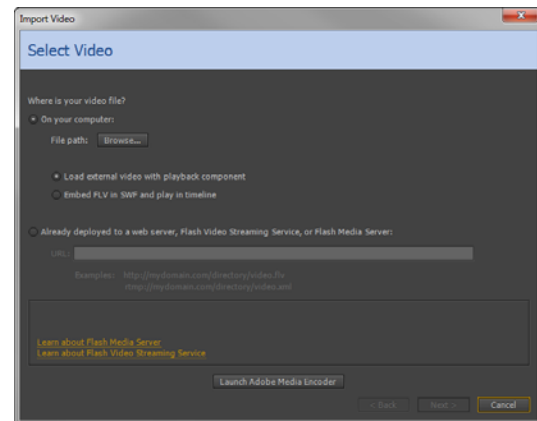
Import Video

Select Video

Where is your video file?

On your computer:

File path: Browse...

Load external video with playback component

Embed FLV in SWF and play in timeline

Already deployed to a web server, Flash Video Streaming Service, or Flash Media Server:

URL:

Examples: http://mydomain.com/directory/video.flv
rtmp://mydomain.com/directory/video.xml

Learn about Flash Media Server
Learn about Flash Video Streaming Service

Launch Adobe Media Encoder

< Back Next > Cancel